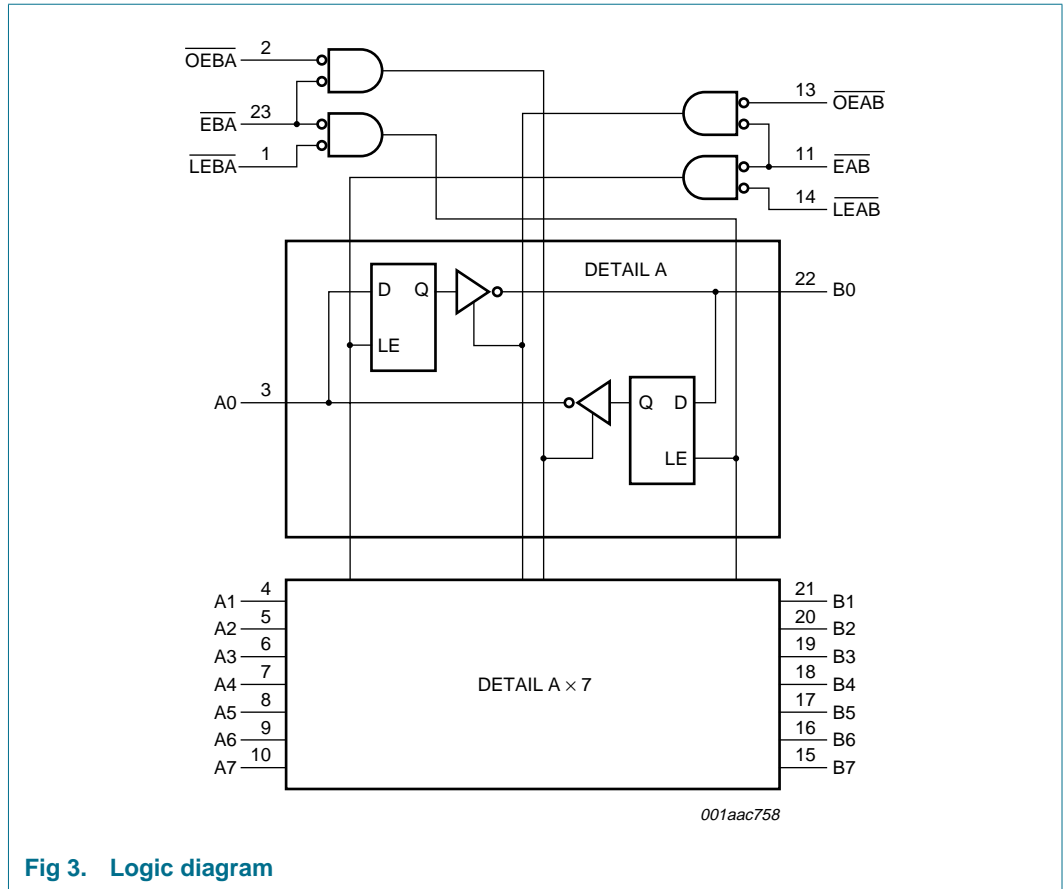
$\overline{OEBA}$ 2
$\overline{EBA}$ 23
$\overline{LEBA}$ 1

13 $\overline{OEAB}$
11 $\overline{EAB}$
14 $\overline{LEAB}$

DETAIL A

D Q
LE

22 B0

A0 3

Q D
LE

A1 4
A2 5
A3 6
A4 7
A5 8
A6 9
A7 10

DETAIL A $\times$ 7

21 B1
20 B2
19 B3
18 B4
17 B5
16 B6
15 B7

001aac758

Fig 3. Logic diagram